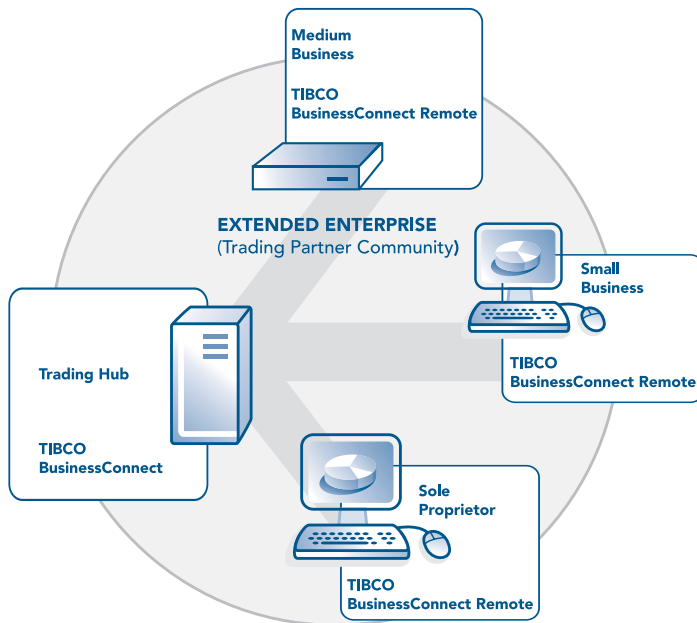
Medium Business

TIBCO BusinessConnect Remote

EXTENDED ENTERPRISE
(Trading Partner Community)

Small Business

TIBCO BusinessConnect Remote

Trading Hub

TIBCO BusinessConnect

Sole Proprietor

TIBCO BusinessConnect Remote